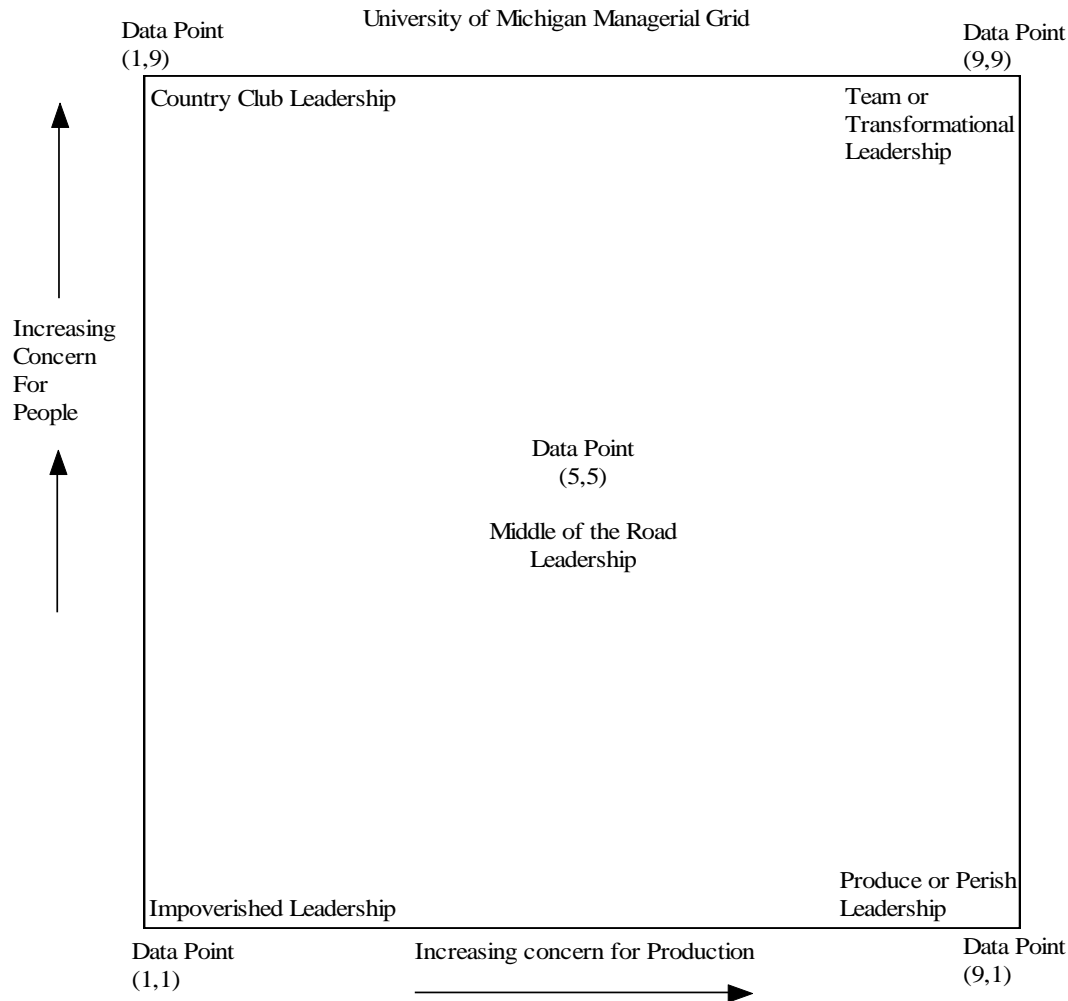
Data Point
(1,9)

University of Michigan Managerial Grid

Data Point
(9,9)

Country Club Leadership

Team or Transformational Leadership

Increasing Concern For People

Data Point
(5,5)

Middle of the Road Leadership

Produce or Perish Leadership

Impoverished Leadership

Data Point
(1,1)

Increasing concern for Production

Data Point
(9,1)